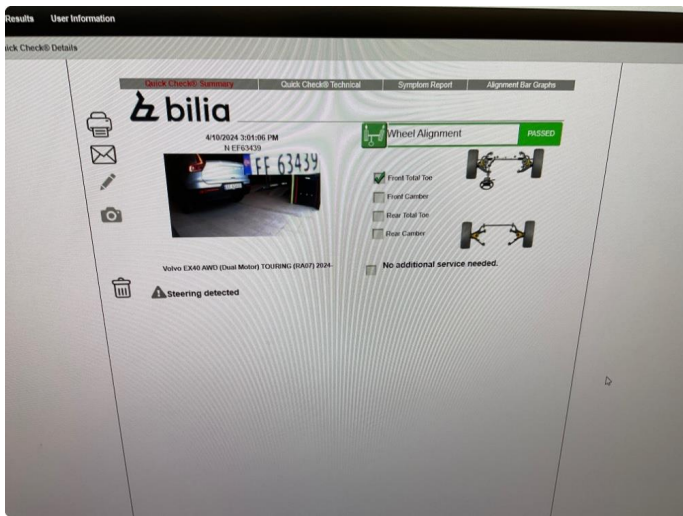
Results User Information

uick Check® Details

Quick Check® Summary | Quick Check® Technical | Symptom Report | Alignment Bar Graphs

bilia

4/10/2024 3:01:06 PM
N EF63439

EF 63439

Wheel Alignment PASSED

Front Total Toe
Front Camber
Rear Total Toe
Rear Camber

Volvo EX40 AWD (Dual Motor) TOURING (RA07) 2024-

No additional service needed.

Steering detected